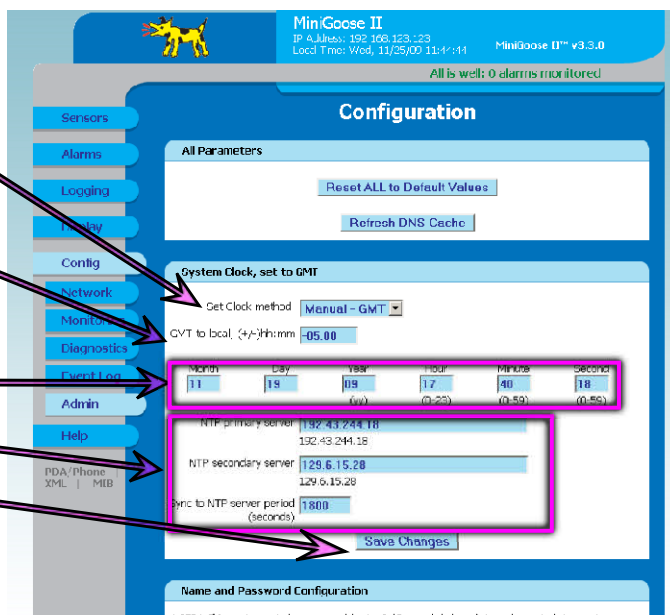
MiniGoose II
IP Address: 192.168.123.123
Local Time: Wed, 11/25/09 11:44:44
MiniGoose II™ v3.3.0

All is well: 0 alarms monitored

Configuration

Sensors
Alarms
Logging
Display
Config
Network
Monitor
Diagnostics
Event Log
Admin
Help
PDA/Phone | XML | MIB

All Parameters

Reset ALL to Default Values

Refresh DNS Cache

System Clock, set to GMT

Set Clock method Manual - GMT

GMT to local (+/-)hh:mm -05.00

| Month | Day | Year | Hour | Minute | Second |
|---|---|---|---|---|---|
| 11 | 19 | 09 | 17 | 40 | 18 |
| | | (yy) | (0-23) | (0-59) | (0-59) |

NTP primary server 192.43.244.18
192.43.244.18

NTP secondary server 129.6.15.28
129.6.15.28

Sync to NTP server period (seconds) 1800

Save Changes

Name and Password Configuration